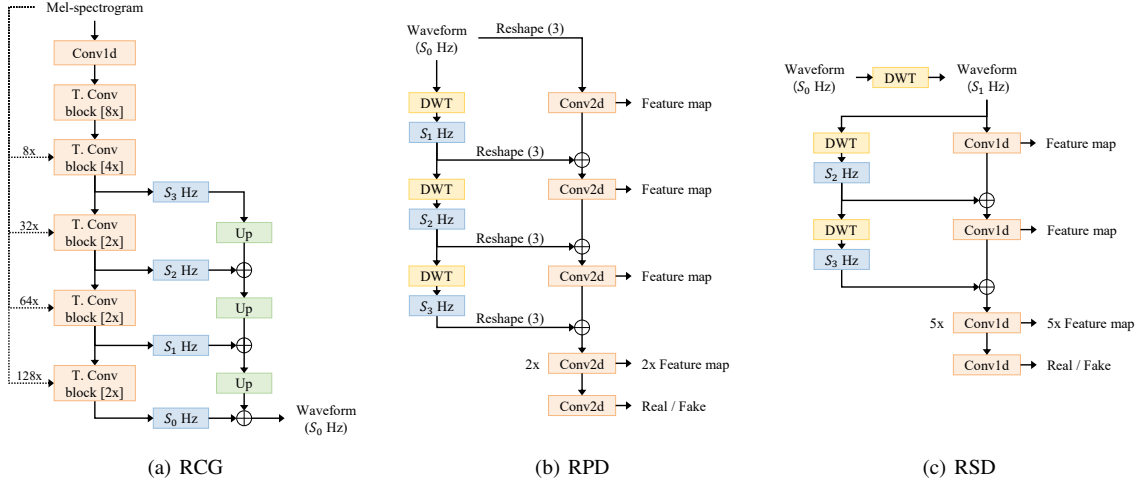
Mel-spectrogram

Conv1d

T. Conv block [8x]

8x

T. Conv block [4x]

$S_3$ Hz

32x

T. Conv block [2x]

Up

$S_2$ Hz

64x

T. Conv block [2x]

Up

$S_1$ Hz

128x

T. Conv block [2x]

Up

$S_0$ Hz

Waveform ($S_0$ Hz)

(a) RCG

Waveform ($S_0$ Hz)

Reshape (3)

DWT

Conv2d

Feature map

$S_1$ Hz

Reshape (3)

DWT

Conv2d

Feature map

$S_2$ Hz

Reshape (3)

DWT

Conv2d

Feature map

$S_3$ Hz

Reshape (3)

2x

Conv2d

2x Feature map

Conv2d

Real / Fake

(b) RPD

Waveform ($S_0$ Hz)

DWT

Waveform ($S_1$ Hz)

DWT

Conv1d

Feature map

$S_2$ Hz

DWT

Conv1d

Feature map

$S_3$ Hz

5x

Conv1d

5x Feature map

Conv1d

Real / Fake

(c) RSD